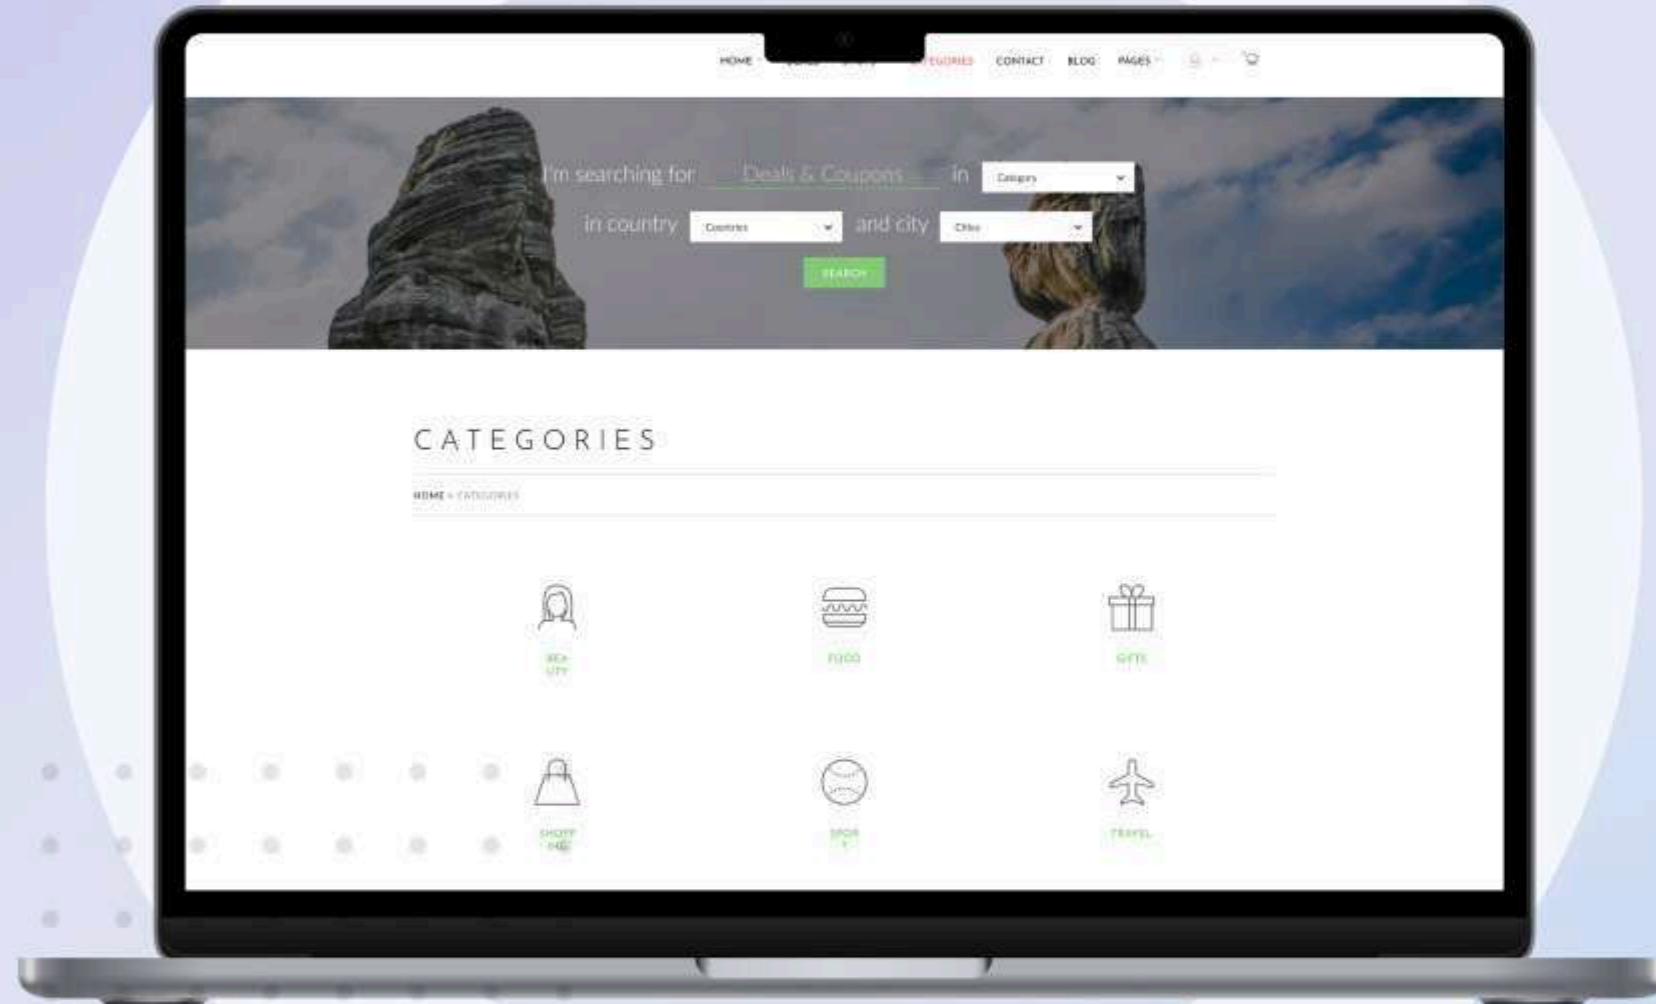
HOME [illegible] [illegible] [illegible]TEGORIES CONTACT BLOG PAGES

I'm searching for Deals & Coupons in Category

in country Countries and city Cities

SEARCH

CATEGORIES

HOME » CATEGORIES

BEA UTY

FOOD

GIFTS

SHOPP ING

SPOR T

TRAVEL